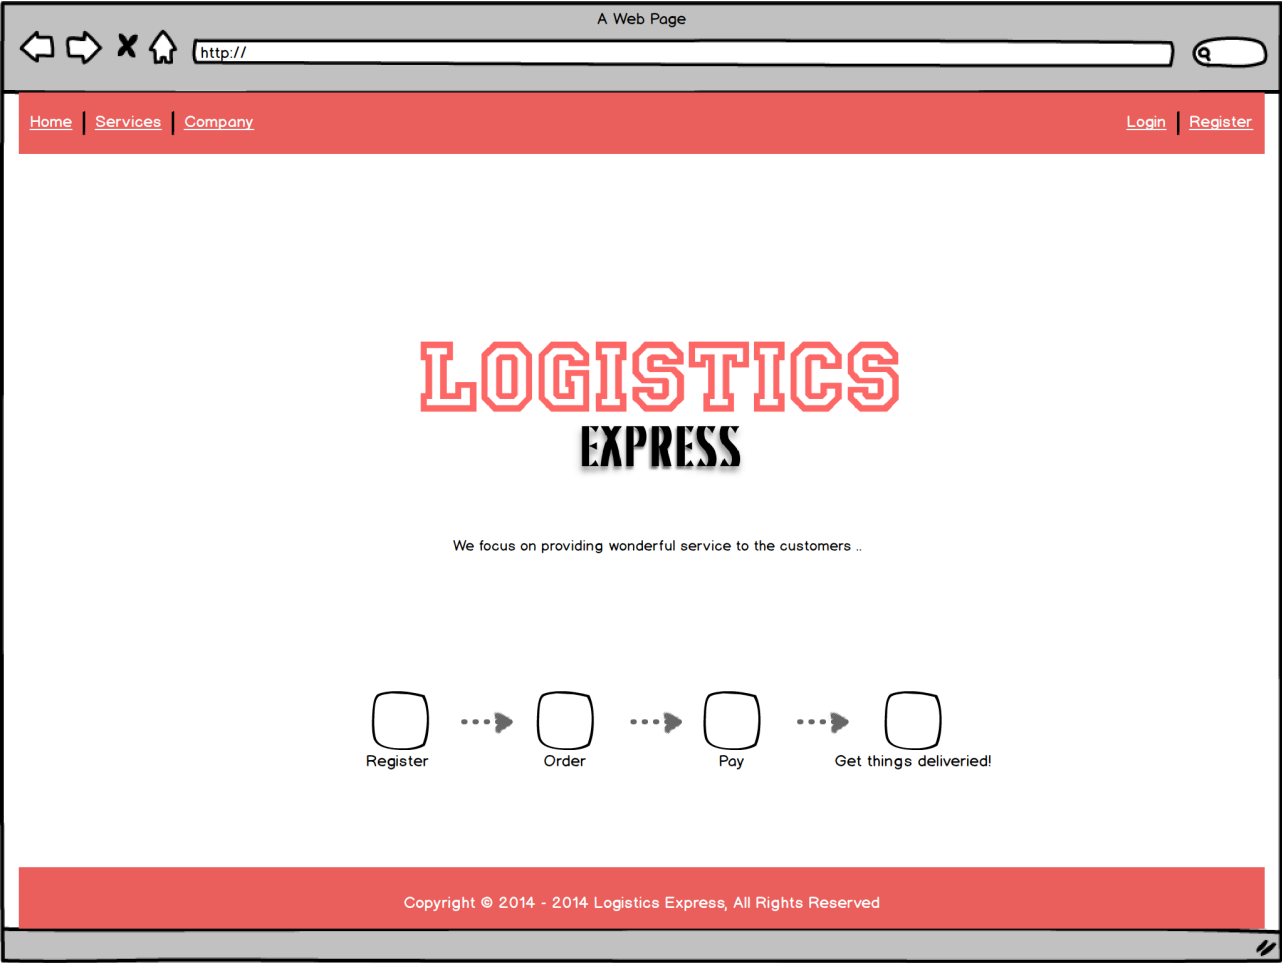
A Web Page

http://

Home | Services | Company

Login | Register

LOGISTICS
EXPRESS

We focus on providing wonderful service to the customers ..

Register

Order

Pay

Get things deliveried!

Copyright © 2014 - 2014 Logistics Express, All Rights Reserved